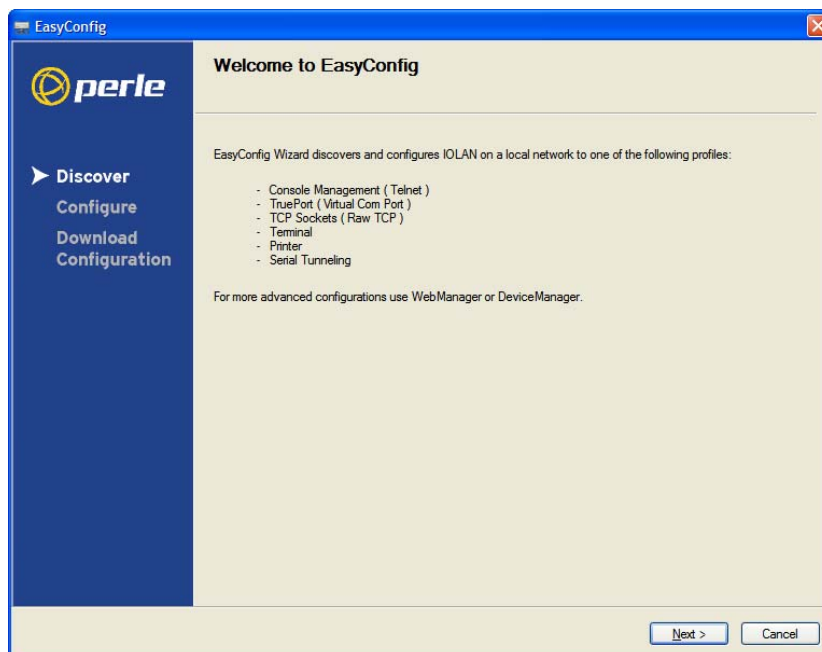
EasyConfig

perle

Discover
Configure
Download Configuration

Welcome to EasyConfig

EasyConfig Wizard discovers and configures IOLAN on a local network to one of the following profiles:

- Console Management ( Telnet )
- TruePort ( Virtual Com Port )
- TCP Sockets ( Raw TCP )
- Terminal
- Printer
- Serial Tunneling

For more advanced configurations use WebManager or DeviceManager.

Next >
Cancel